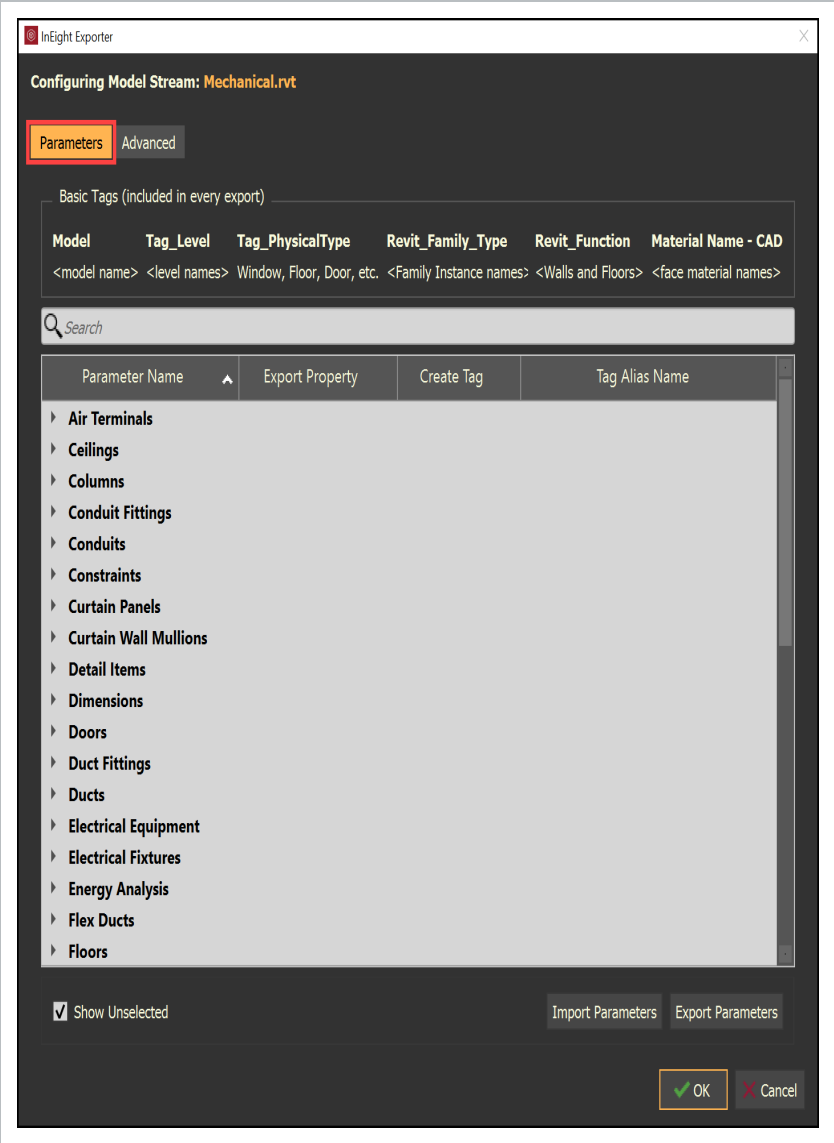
InEight Exporter

Configuring Model Stream: Mechanical.rvt

Parameters Advanced

Basic Tags (included in every export)

| Model | Tag_Level | Tag_PhysicalType | Revit_Family_Type | Revit_Function | Material Name - CAD |
|---|---|---|---|---|---|
| <model name> | <level names> | Window, Floor, Door, etc. | <Family Instance names> | <Walls and Floors> | <face material names> |

Search

| Parameter Name | Export Property | Create Tag | Tag Alias Name |
|---|---|---|---|

Air Terminals
Ceilings
Columns
Conduit Fittings
Conduits
Constraints
Curtain Panels
Curtain Wall Mullions
Detail Items
Dimensions
Doors
Duct Fittings
Ducts
Electrical Equipment
Electrical Fixtures
Energy Analysis
Flex Ducts
Floors

Show Unselected

Import Parameters Export Parameters

OK Cancel